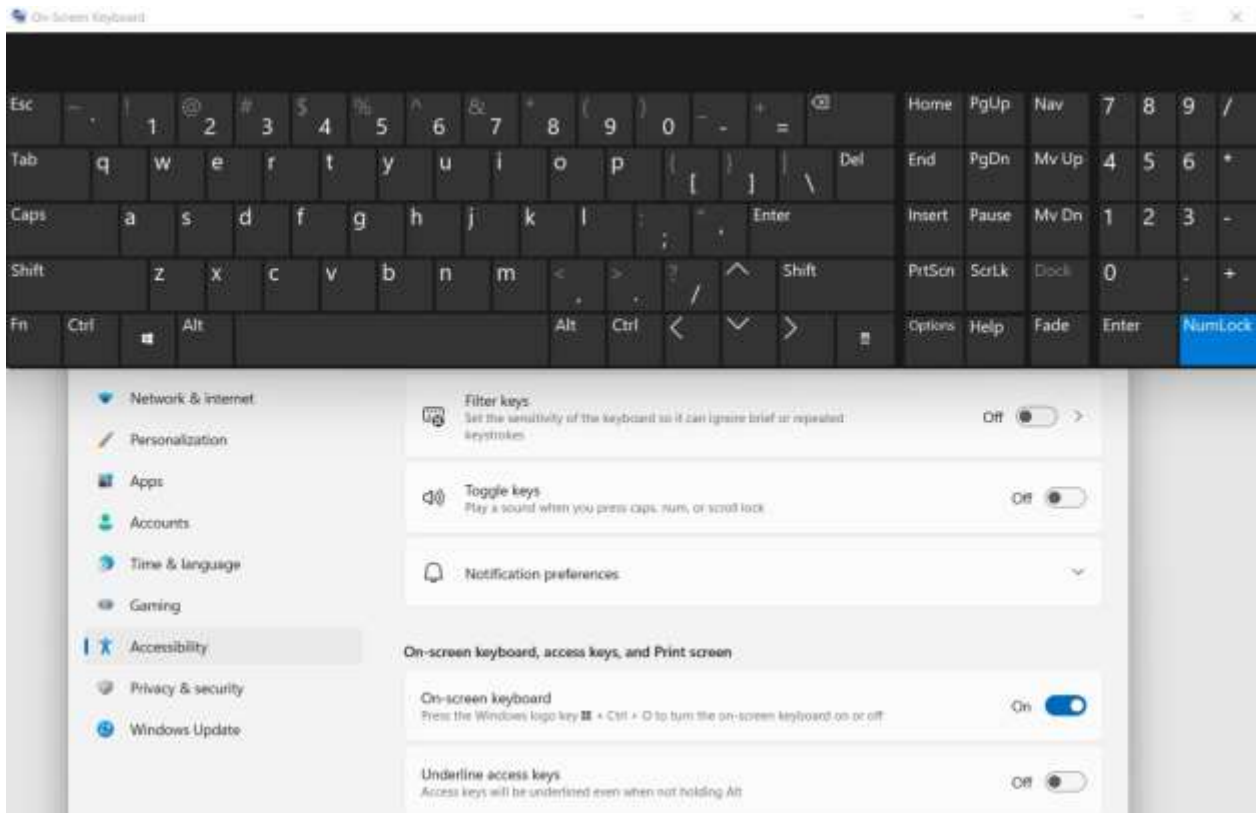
On-Screen Keyboard

Esc ~ ` ! 1 @ 2 # 3 $ 4 % 5 ^ 6 & 7 * 8 ( 9 ) 0 _ - + = ⌫ Home PgUp Nav 7 8 9 /
Tab q w e r t y u i o p { [ } ] | \ Del End PgDn Mv Up 4 5 6 *
Caps a s d f g h j k l : ; " ' Enter Insert Pause Mv Dn 1 2 3 -
Shift z x c v b n m < , > . ? / ^ Shift PrtScn ScrLk Dock 0 . +
Fn Ctrl Alt Alt Ctrl < ˅ > Options Help Fade Enter NumLock

Network & internet
Personalization
Apps
Accounts
Time & language
Gaming
Accessibility
Privacy & security
Windows Update

Filter keys
Set the sensitivity of the keyboard so it can ignore brief or repeated keystrokes
Off

Toggle keys
Play a sound when you press caps, num, or scroll lock
Off

Notification preferences

On-screen keyboard, access keys, and Print screen

On-screen keyboard
Press the Windows logo key + Ctrl + O to turn the on-screen keyboard on or off
On

Underline access keys
Access keys will be underlined even when not holding Alt
Off